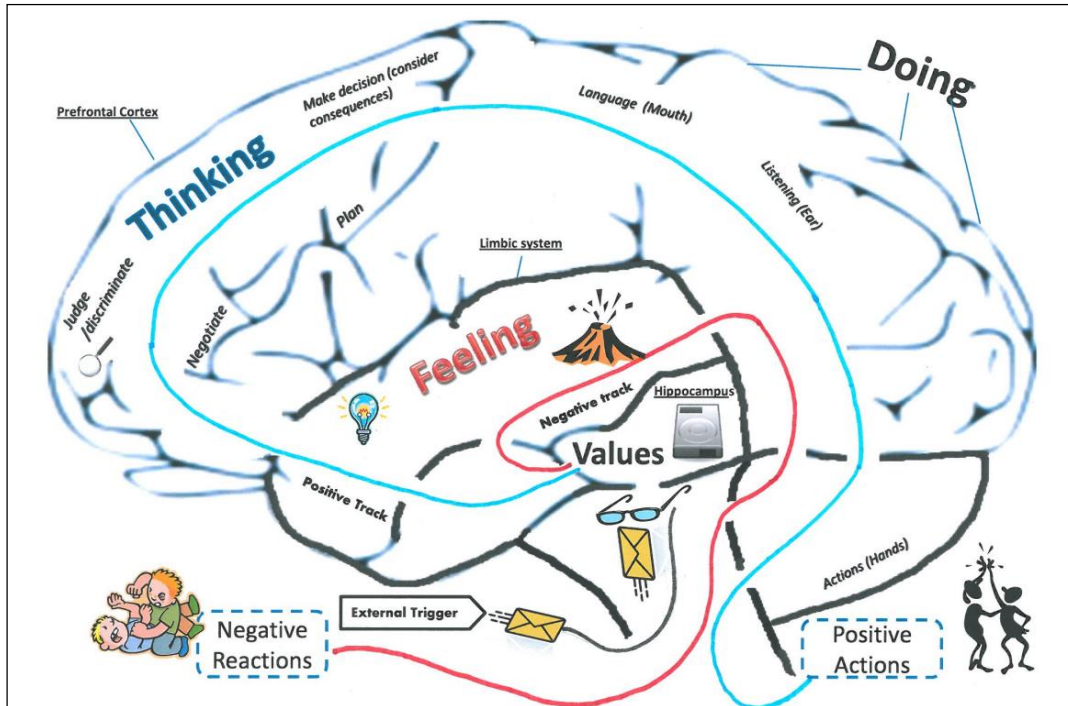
Prefrontal Cortex

Make decision (consider consequences)

Language (Mouth)

Doing

Thinking

Listening (Ear)

Plan

Limbic system

Judge /discriminate

Negotiate

Feeling

Hippocampus

Negative track

Values

Positive Track

External Trigger

Actions (Hands)

Negative Reactions

Positive Actions